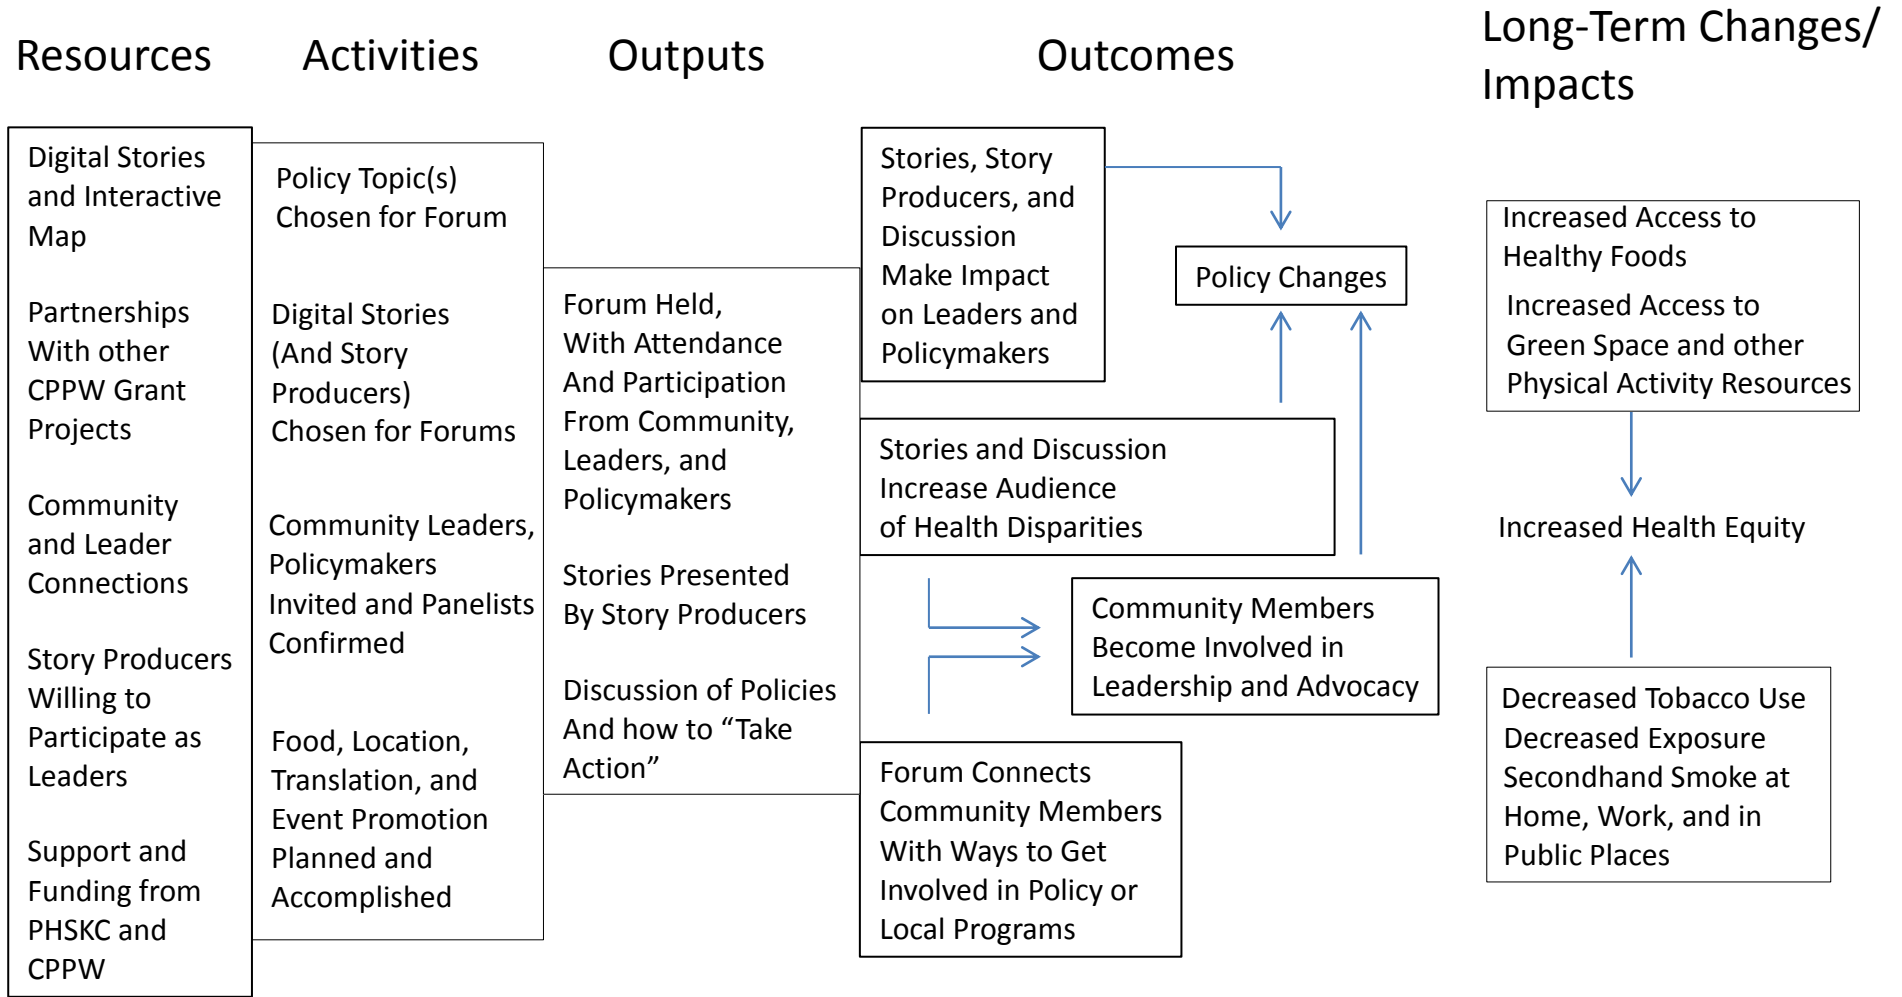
Resources

Activities

Outputs

Outcomes

Long-Term Changes/ Impacts

Digital Stories and Interactive Map

Partnerships With other CPPW Grant Projects

Community and Leader Connections

Story Producers Willing to Participate as Leaders

Support and Funding from PHSKC and CPPW

Policy Topic(s) Chosen for Forum

Digital Stories (And Story Producers) Chosen for Forums

Community Leaders, Policymakers Invited and Panelists Confirmed

Food, Location, Translation, and Event Promotion Planned and Accomplished

Forum Held, With Attendance And Participation From Community, Leaders, and Policymakers

Stories Presented By Story Producers

Discussion of Policies And how to "Take Action"

Stories, Story Producers, and Discussion Make Impact on Leaders and Policymakers

Policy Changes

Stories and Discussion Increase Audience of Health Disparities

Community Members Become Involved in Leadership and Advocacy

Forum Connects Community Members With Ways to Get Involved in Policy or Local Programs

Increased Access to Healthy Foods

Increased Access to Green Space and other Physical Activity Resources

Increased Health Equity

Decreased Tobacco Use Decreased Exposure Secondhand Smoke at Home, Work, and in Public Places